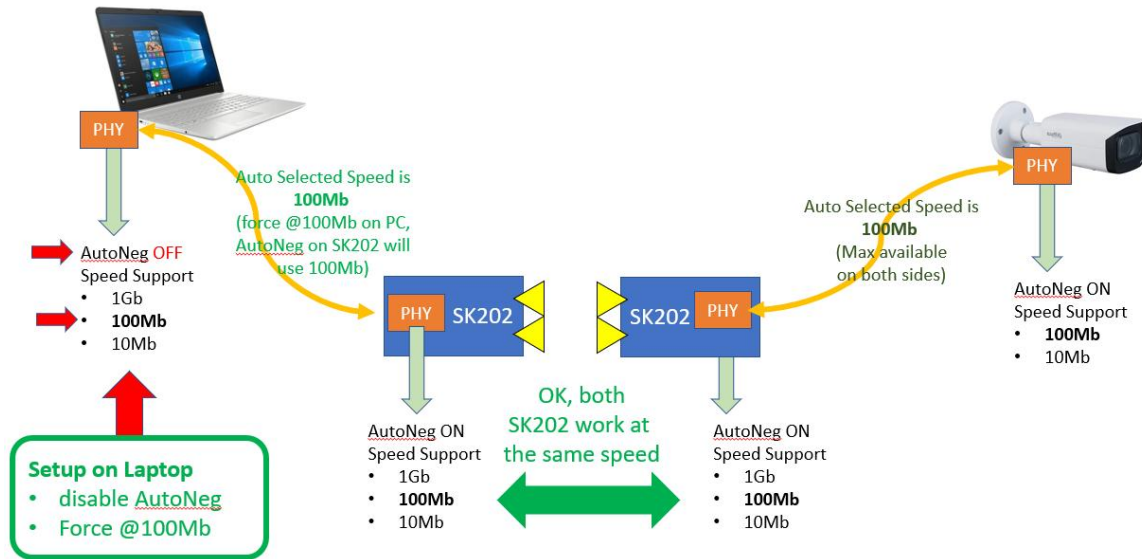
PHY

Auto Selected Speed is **100Mb** (force @100Mb on PC, AutoNeg on SK202 will use 100Mb)

AutoNeg OFF
Speed Support
- 1Gb
- **100Mb**
- 10Mb

Setup on Laptop
- disable AutoNeg
- Force @100Mb

PHY SK202

SK202 PHY

OK, both SK202 work at the same speed

AutoNeg ON
Speed Support
- 1Gb
- **100Mb**
- 10Mb

AutoNeg ON
Speed Support
- 1Gb
- **100Mb**
- 10Mb

Auto Selected Speed is **100Mb** (Max available on both sides)

PHY

AutoNeg ON
Speed Support
- **100Mb**
- 10Mb